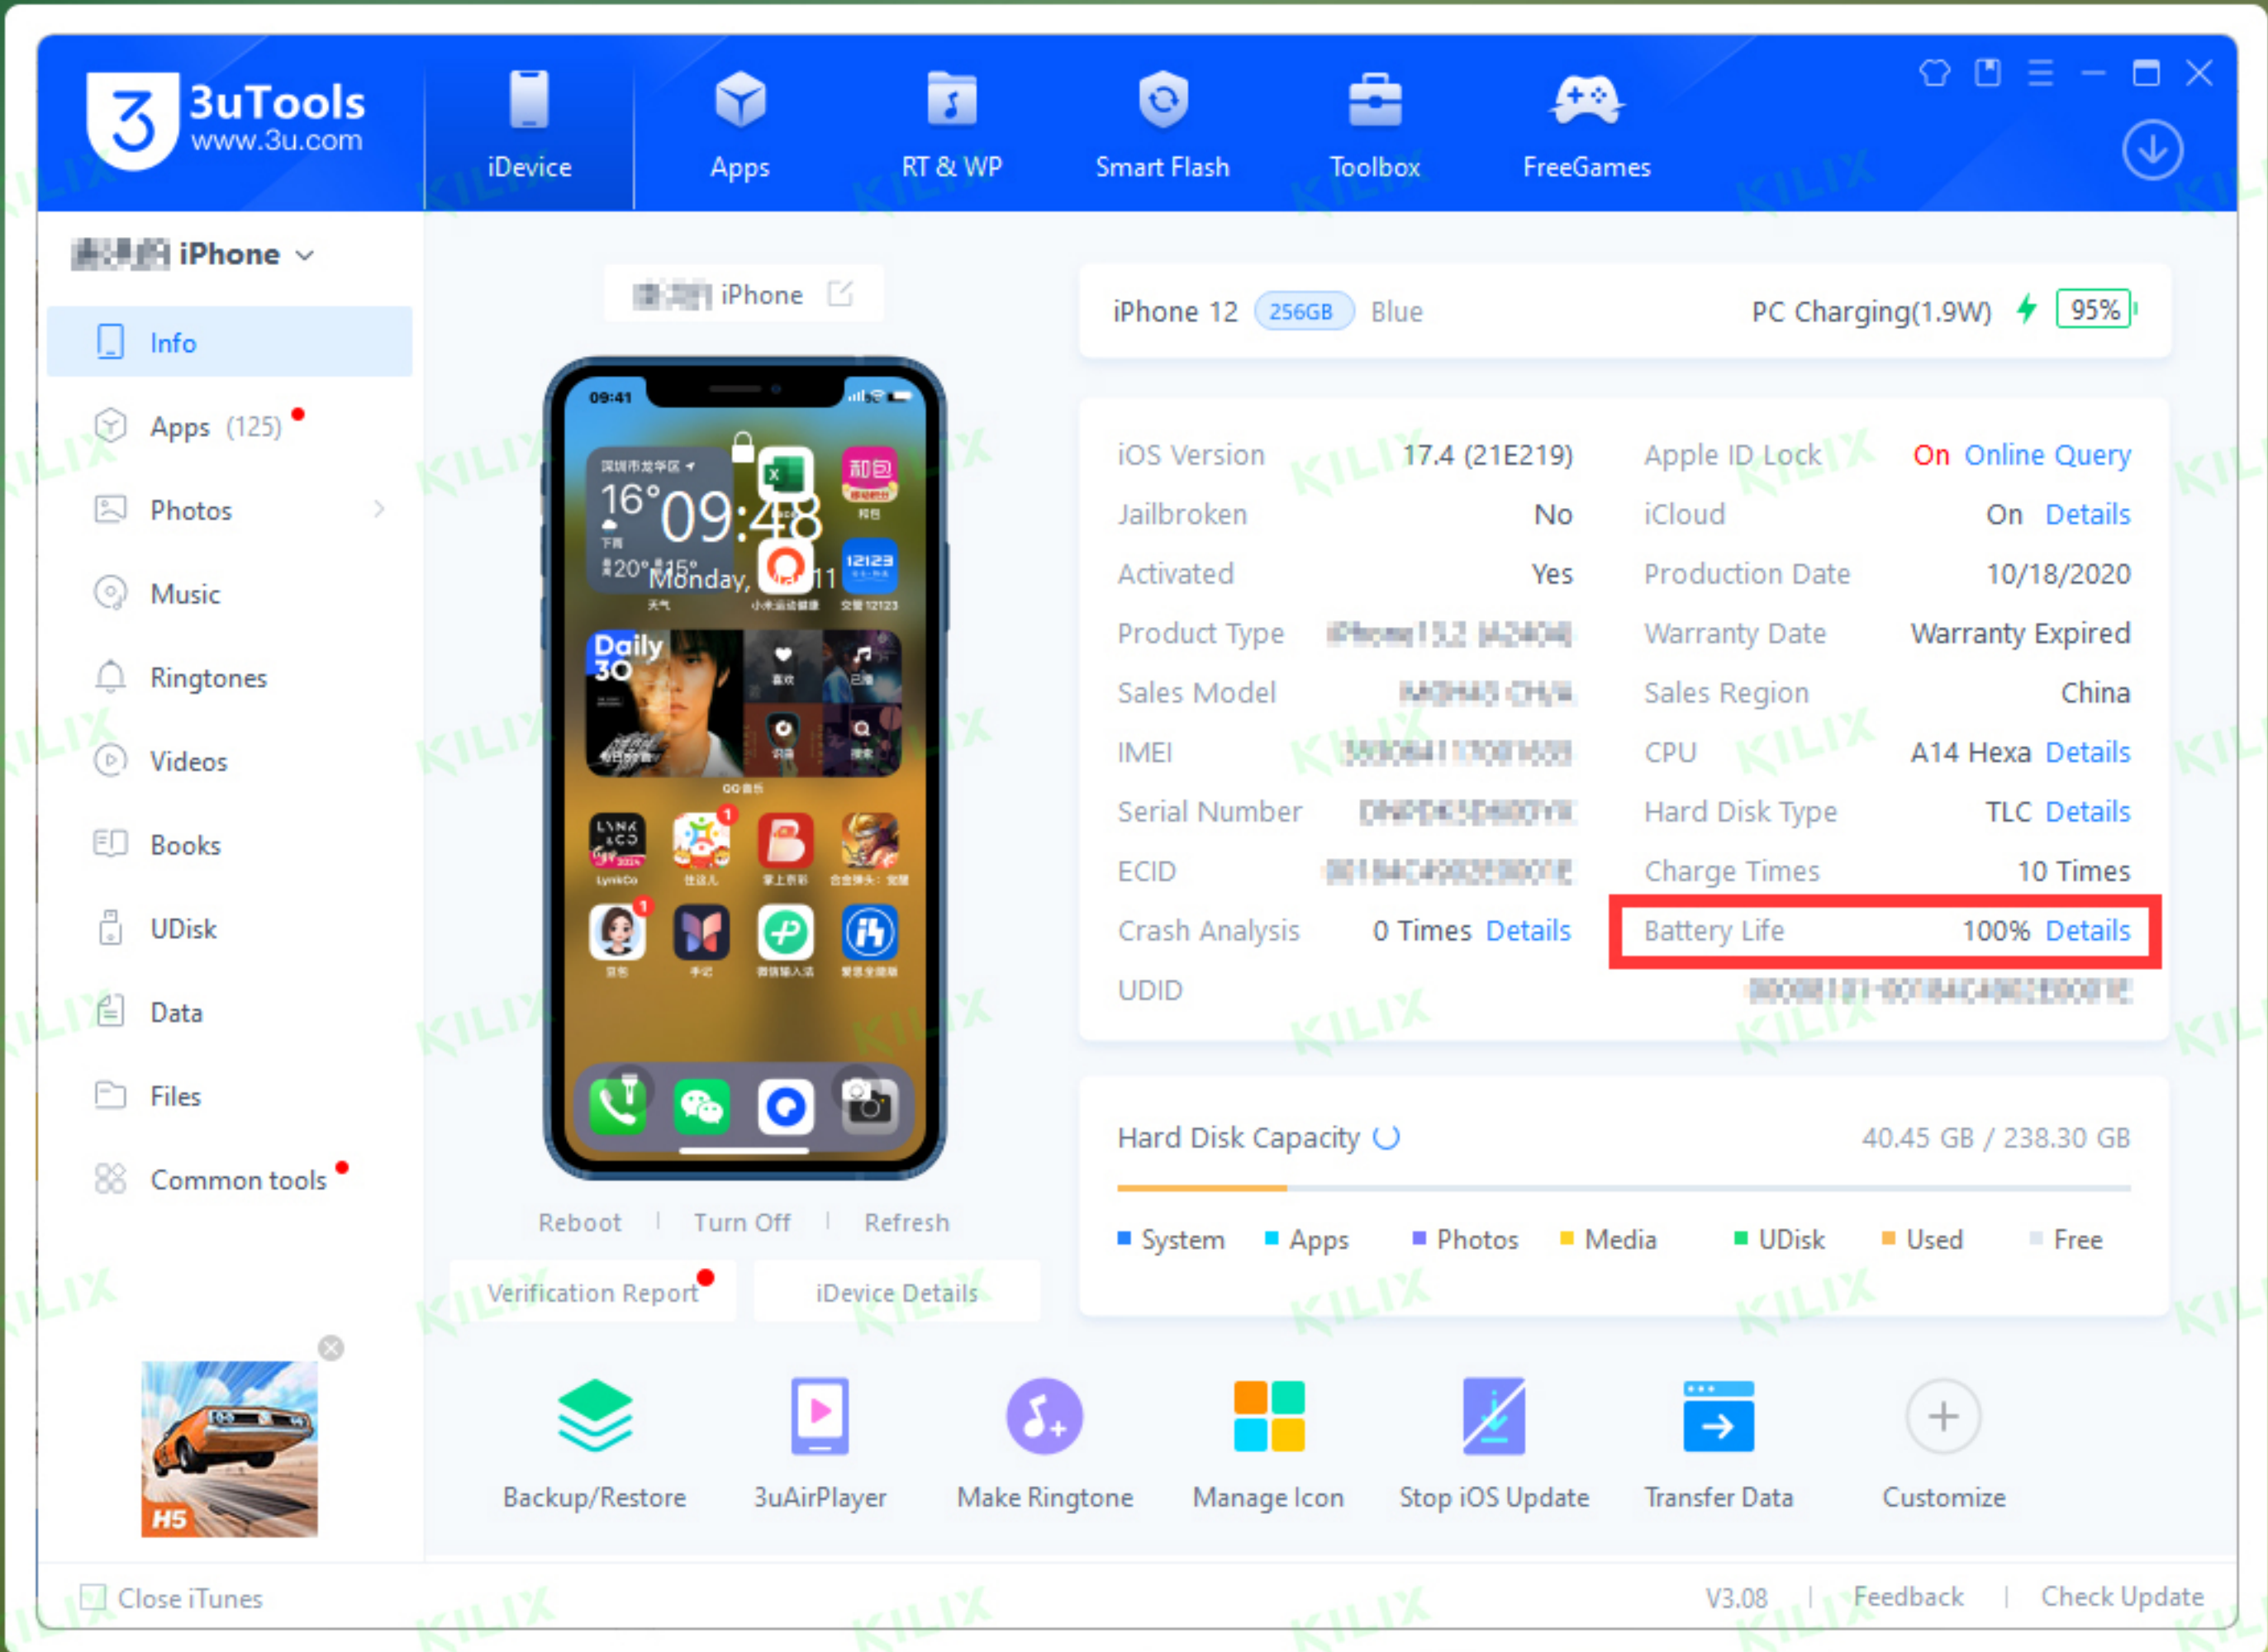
3uTools
www.3u.com

iDevice
Apps
RT & WP
Smart Flash
Toolbox
FreeGames

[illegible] iPhone

Info
Apps (125)
Photos
Music
Ringtones
Videos
Books
UDisk
Data
Files
Common tools

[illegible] iPhone

09:41
16° 09:48
Monday, 11
Daily 30

Reboot | Turn Off | Refresh

Verification Report
iDevice Details

iPhone 12 256GB Blue
PC Charging(1.9W) 95%

| | | | |
|---|---|---|---|
| iOS Version | 17.4 (21E219) | Apple ID Lock | On Online Query |
| Jailbroken | No | iCloud | On Details |
| Activated | Yes | Production Date | 10/18/2020 |
| Product Type | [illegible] | Warranty Date | Warranty Expired |
| Sales Model | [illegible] | Sales Region | China |
| IMEI | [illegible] | CPU | A14 Hexa Details |
| Serial Number | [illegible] | Hard Disk Type | TLC Details |
| ECID | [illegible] | Charge Times | 10 Times |
| Crash Analysis | 0 Times Details | Battery Life | 100% Details |
| UDID | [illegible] | | |

Hard Disk Capacity
40.45 GB / 238.30 GB

System Apps Photos Media UDisk Used Free

H5

Backup/Restore
3uAirPlayer
Make Ringtone
Manage Icon
Stop iOS Update
Transfer Data
Customize

Close iTunes
V3.08 | Feedback | Check Update